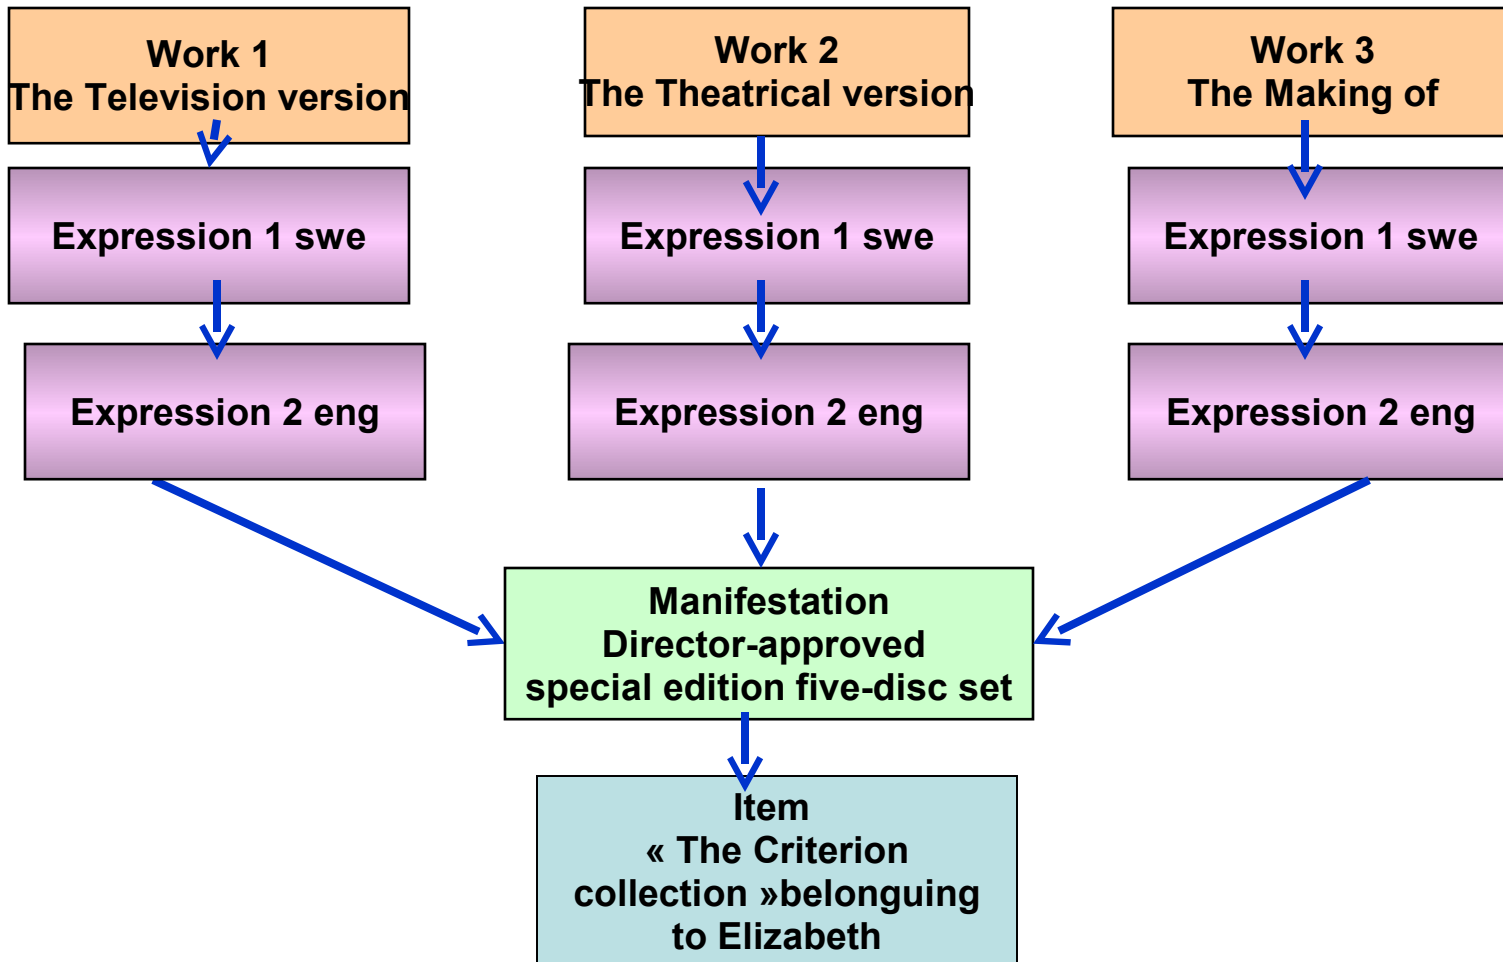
Work 1
The Television version

Work 2
The Theatrical version

Work 3
The Making of

Expression 1 swe

Expression 1 swe

Expression 1 swe

Expression 2 eng

Expression 2 eng

Expression 2 eng

Manifestation
Director-approved
special edition five-disc set

Item
« The Criterion collection »belonguing to Elizabeth